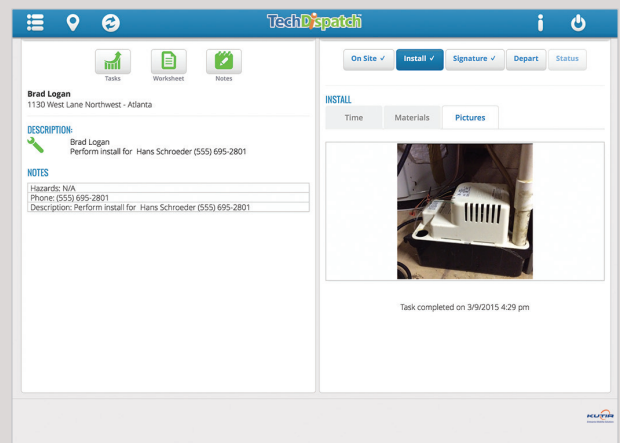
TechDispatch

Tasks Worksheet Notes

Brad Logan
1130 West Lane Northwest - Atlanta

DESCRIPTION:
Brad Logan
Perform install for Hans Schroeder (555) 695-2801

NOTES
Hazards: N/A
Phone: (555) 695-2801
Description: Perform install for Hans Schroeder (555) 695-2801

On Site ✓ Install ✓ Signature ✓ Depart Status

INSTALL
Time Materials Pictures

Task completed on 3/9/2015 4:29 pm

KUTIR